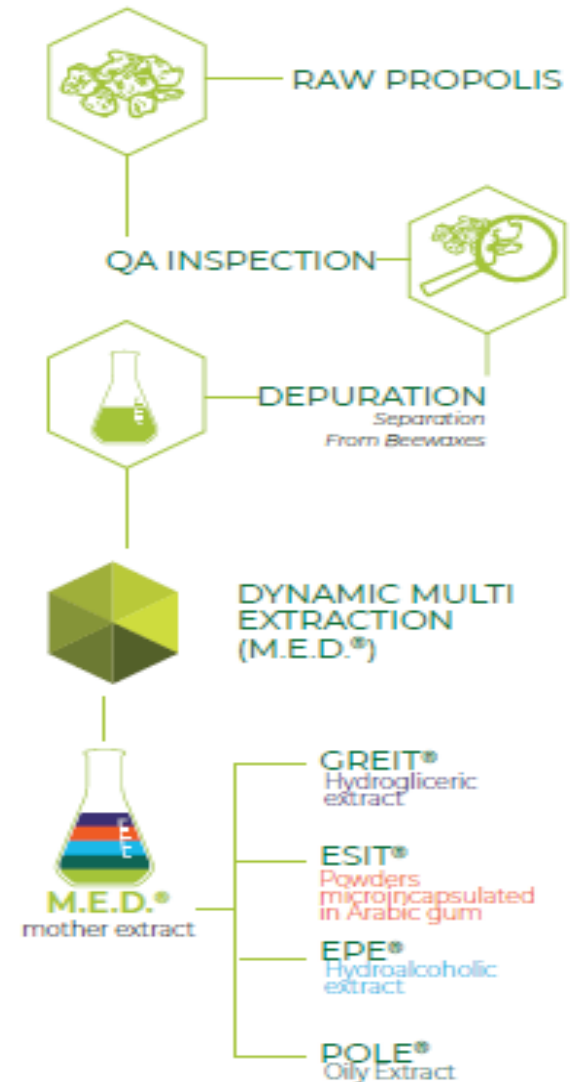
RAW PROPOLIS

QA INSPECTION

DEPURATION
Separation
From Beewaxes

DYNAMIC MULTI EXTRACTION (M.E.D.®)

M.E.D.®
mother extract

GREIT®
Hydrogliceric extract

ESIT®
Powders microincapsulated in Arabic gum

EPE®
Hydroalcoholic extract

POLE®
Oily Extract